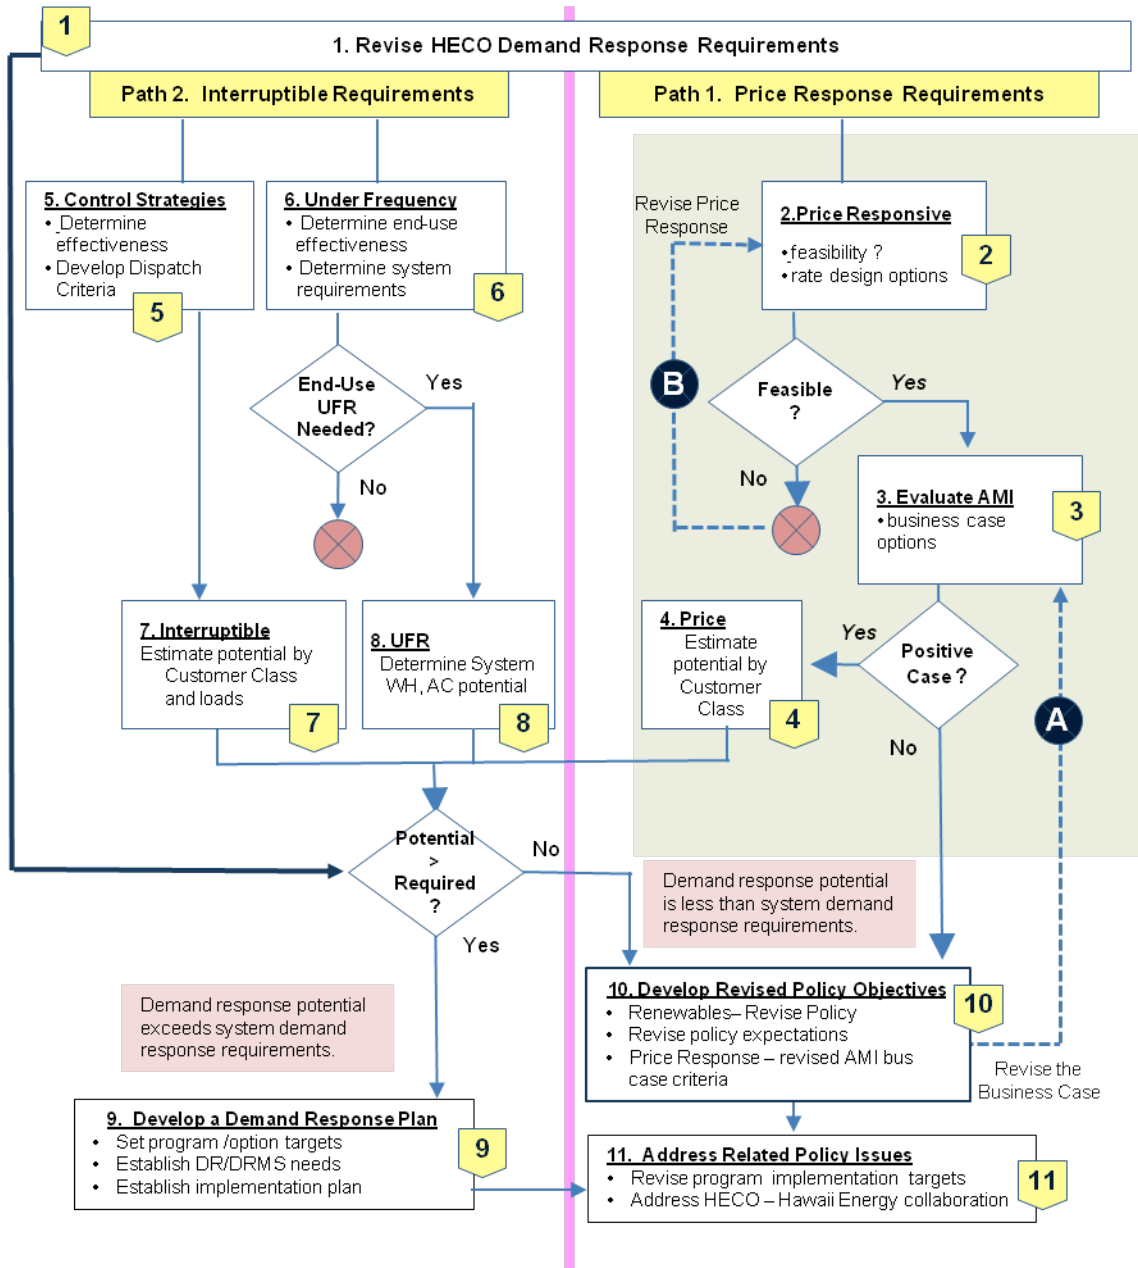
1

1. Revise HECO Demand Response Requirements

Path 2. Interruptible Requirements

Path 1. Price Response Requirements

5. Control Strategies
• Determine effectiveness
• Develop Dispatch Criteria

5

6. Under Frequency
• Determine end-use effectiveness
• Determine system requirements

6

Revise Price Response

2. Price Responsive
• feasibility ?
• rate design options

2

End-Use UFR Needed?

Yes

No

B

Feasible ?

Yes

No

3. Evaluate AMI
• business case options

3

7. Interruptible
Estimate potential by Customer Class and loads

7

8. UFR
Determine System WH, AC potential

8

4. Price
Estimate potential by Customer Class

4

Yes

Positive Case ?

No

A

Potential > Required ?

No

Yes

Demand response potential is less than system demand response requirements.

Demand response potential exceeds system demand response requirements.

10. Develop Revised Policy Objectives
• Renewables– Revise Policy
• Revise policy expectations
• Price Response – revised AMI bus case criteria

10

Revise the Business Case

9. Develop a Demand Response Plan
• Set program /option targets
• Establish DR/DRMS needs
• Establish implementation plan

9

11. Address Related Policy Issues
• Revise program implementation targets
• Address HECO – Hawaii Energy collaboration

11